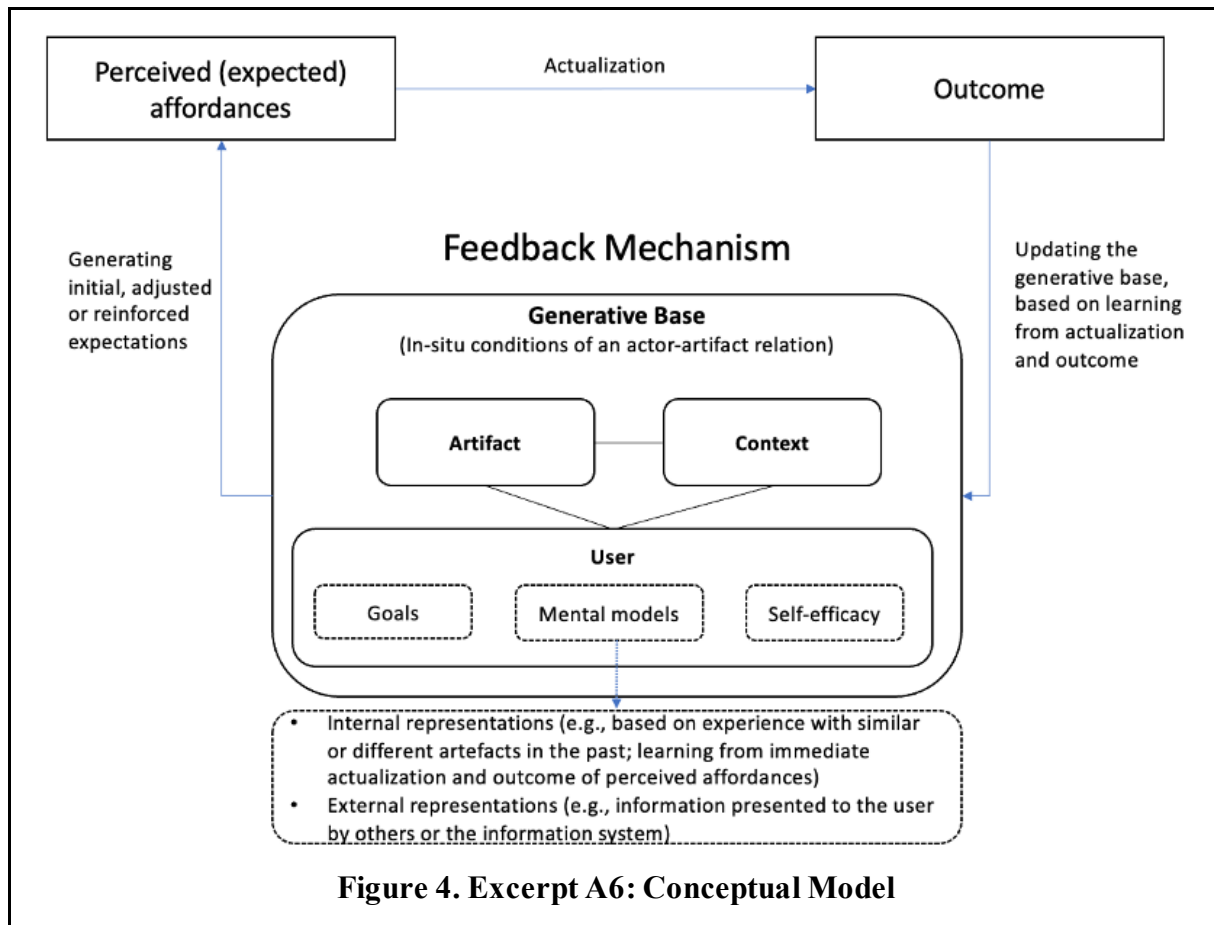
Perceived (expected) affordances

Actualization

Outcome

Generating initial, adjusted or reinforced expectations

Feedback Mechanism

Updating the generative base, based on learning from actualization and outcome

Generative Base
(In-situ conditions of an actor-artifact relation)

Artifact

Context

User

Goals

Mental models

Self-efficacy

• Internal representations (e.g., based on experience with similar or different artefacts in the past; learning from immediate actualization and outcome of perceived affordances)
• External representations (e.g., information presented to the user by others or the information system)

Figure 4. Excerpt A6: Conceptual Model